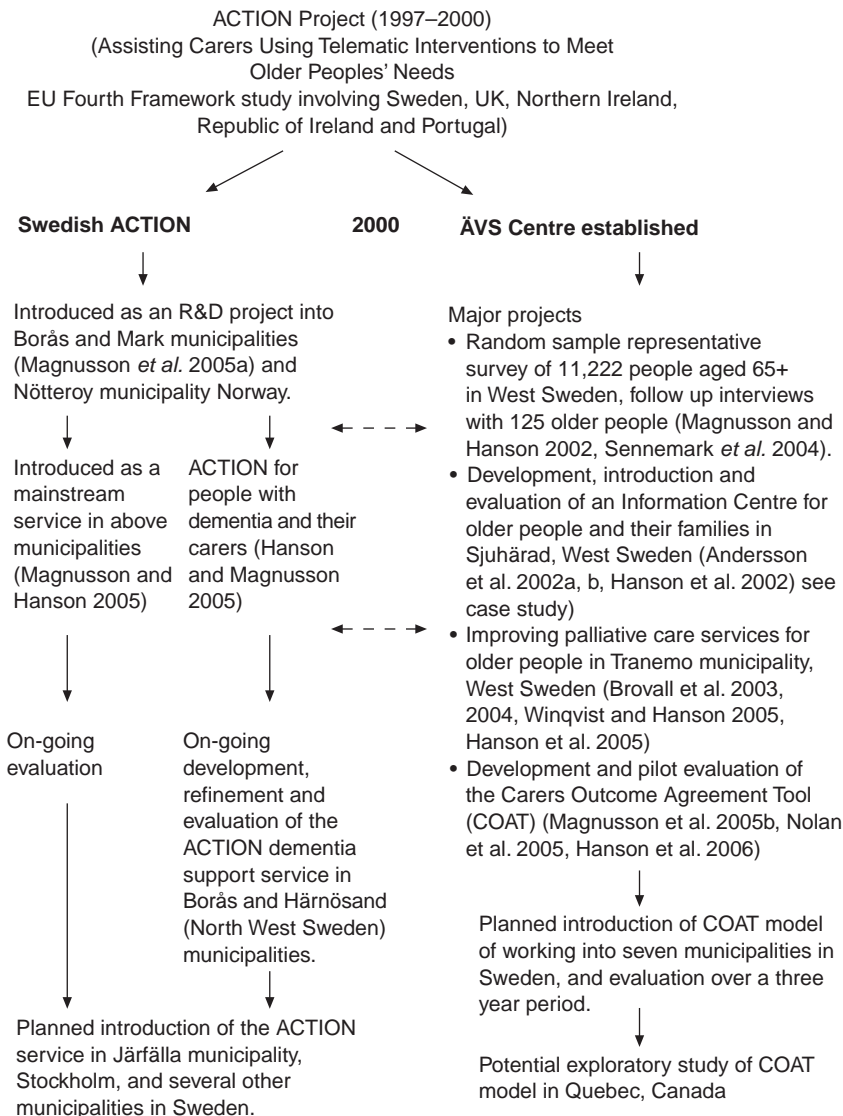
ACTION Project (1997–2000)
(Assisting Carers Using Telematic Interventions to Meet Older Peoples' Needs
EU Fourth Framework study involving Sweden, UK, Northern Ireland, Republic of Ireland and Portugal)

**Swedish ACTION**

**2000**

**ÄVS Centre established**

Introduced as an R&D project into Borås and Mark municipalities (Magnusson *et al.* 2005a) and Nötteroy municipality Norway.

Introduced as a mainstream service in above municipalities (Magnusson and Hanson 2005)

ACTION for people with dementia and their carers (Hanson and Magnusson 2005)

On-going evaluation

On-going development, refinement and evaluation of the ACTION dementia support service in Borås and Härnösand (North West Sweden) municipalities.

Planned introduction of the ACTION service in Järfälla municipality, Stockholm, and several other municipalities in Sweden.

Major projects
• Random sample representative survey of 11,222 people aged 65+ in West Sweden, follow up interviews with 125 older people (Magnusson and Hanson 2002, Sennemark *et al.* 2004).
• Development, introduction and evaluation of an Information Centre for older people and their families in Sjuhärad, West Sweden (Andersson et al. 2002a, b, Hanson et al. 2002) see case study)
• Improving palliative care services for older people in Tranemo municipality, West Sweden (Brovall et al. 2003, 2004, Winqvist and Hanson 2005, Hanson et al. 2005)
• Development and pilot evaluation of the Carers Outcome Agreement Tool (COAT) (Magnusson et al. 2005b, Nolan et al. 2005, Hanson et al. 2006)

Planned introduction of COAT model of working into seven municipalities in Sweden, and evaluation over a three year period.

Potential exploratory study of COAT model in Quebec, Canada